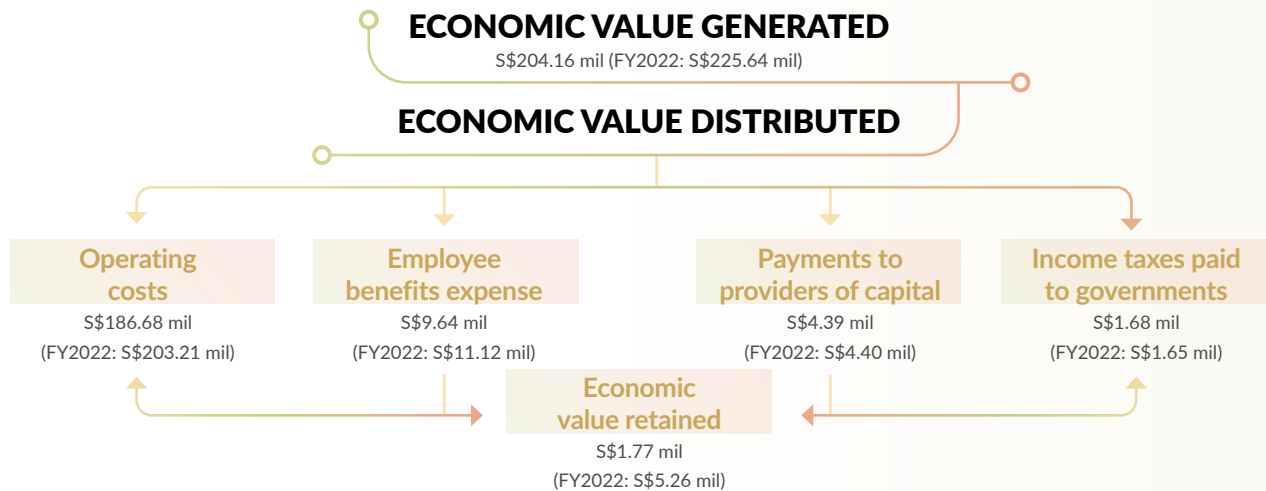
ECONOMIC VALUE GENERATED
S$204.16 mil (FY2022: S$225.64 mil)

ECONOMIC VALUE DISTRIBUTED

Operating costs
S$186.68 mil
(FY2022: S$203.21 mil)

Employee benefits expense
S$9.64 mil
(FY2022: S$11.12 mil)

Payments to providers of capital
S$4.39 mil
(FY2022: S$4.40 mil)

Income taxes paid to governments
S$1.68 mil
(FY2022: S$1.65 mil)

Economic value retained
S$1.77 mil
(FY2022: S$5.26 mil)